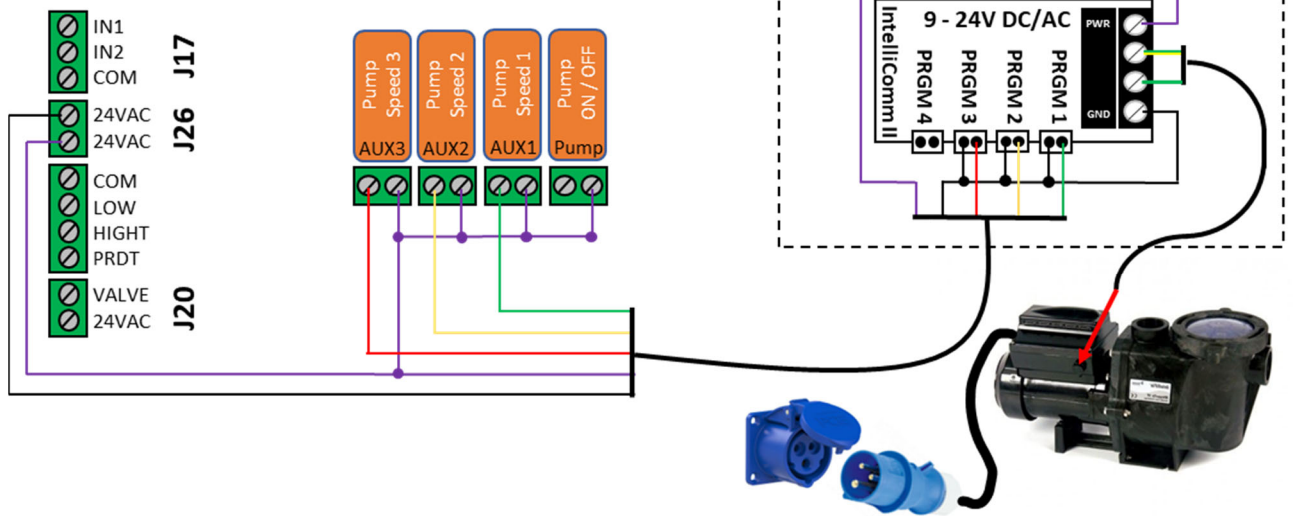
IN1
IN2
COM
J17

24VAC
24VAC
J26

COM
LOW
HIGHT
PRDT

VALVE
24VAC
J20

Pump Speed 3
AUX3

Pump Speed 2
AUX2

Pump Speed 1
AUX1

Pump ON / OFF
Pump

IntelliComm II
9 - 24V DC/AC
PRGM 4
PRGM 3
PRGM 2
PRGM 1
PWR
GND